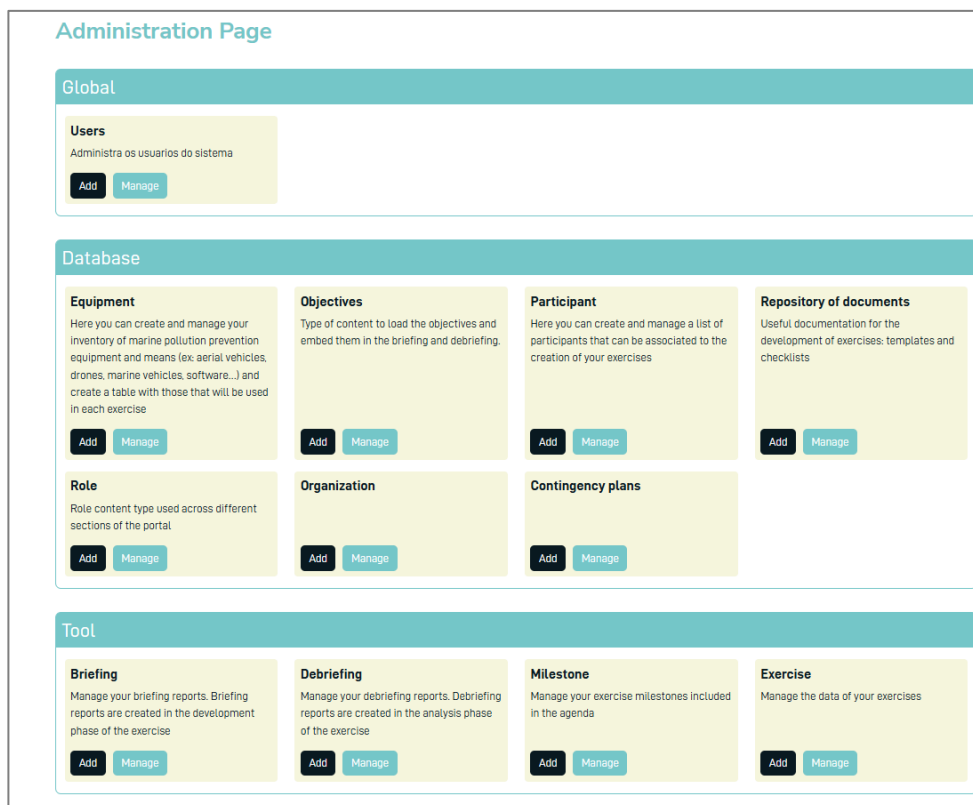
Administration Page

Global

Users
Administra os usuarios do sistema
Add Manage

Database

Equipment
Here you can create and manage your inventory of marine pollution prevention equipment and means (ex: aerial vehicles, drones, marine vehicles, software...) and create a table with those that will be used in each exercise
Add Manage

Objectives
Type of content to load the objectives and embed them in the briefing and debriefing.
Add Manage

Participant
Here you can create and manage a list of participants that can be associated to the creation of your exercises
Add Manage

Repository of documents
Useful documentation for the development of exercises: templates and checklists
Add Manage

Role
Role content type used across different sections of the portal
Add Manage

Organization
Add Manage

Contingency plans
Add Manage

Tool

Briefing
Manage your briefing reports. Briefing reports are created in the development phase of the exercise
Add Manage

Debriefing
Manage your debriefing reports. Debriefing reports are created in the analysis phase of the exercise
Add Manage

Milestone
Manage your exercise milestones included in the agenda
Add Manage

Exercise
Manage the data of your exercises
Add Manage